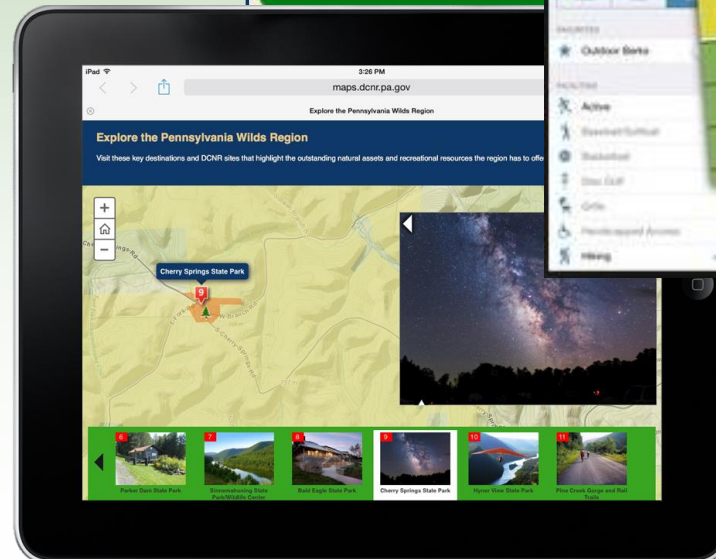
iPad
3:26 PM
maps.dcnr.pa.gov
Explore the Pennsylvania Wilds Region

Explore the Pennsylvania Wilds Region

Visit these key destinations and DCNR sites that highlight the outstanding natural assets and recreational resources the region has to offe

+
−
Cherry Springs State Park
9

6
Parker Dam State Park
7
Sinnemahoning State Park/Wildlife Center
8
Bald Eagle State Park
9
Cherry Springs State Park
10
Hyner View State Park
11
Pine Creek Gorge and Rail Trails

FAVORITES
Outdoor Barks
HEALTHY
Active
Baseball/Softball
Basketball
Disc Golf
Grills
Handicapped Access
Hiking